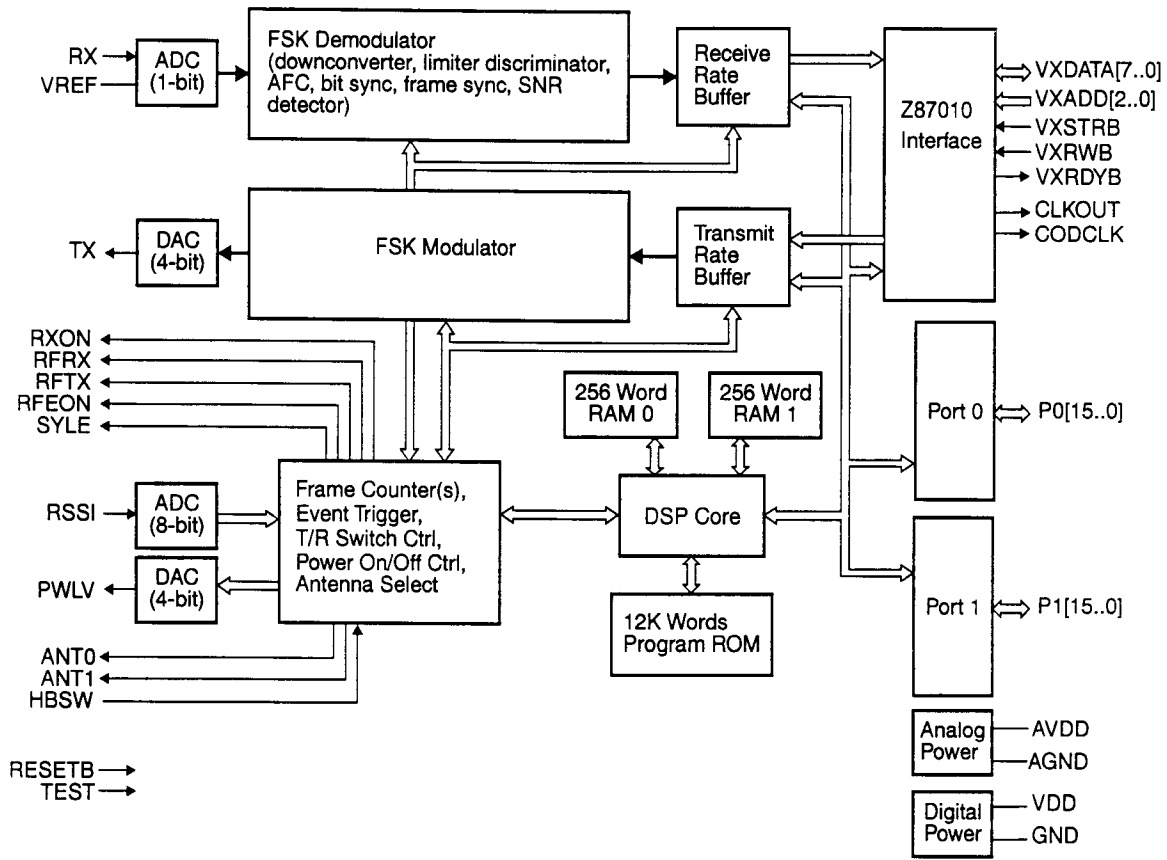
RX
VREF
ADC (1-bit)
FSK Demodulator (downconverter, limiter discriminator, AFC, bit sync, frame sync, SNR detector)
Receive Rate Buffer
Z87010 Interface
VXDATA[7..0]
VXADD[2..0]
VXSTRB
VXRWB
VXRDYB
CLKOUT
CODCLK
TX
DAC (4-bit)
FSK Modulator
Transmit Rate Buffer
RXON
RFRX
RFTX
RFEON
SYLE
256 Word RAM 0
256 Word RAM 1
Port 0
P0[15..0]
RSSI
ADC (8-bit)
Frame Counter(s), Event Trigger, T/R Switch Ctrl, Power On/Off Ctrl, Antenna Select
DSP Core
PWLV
DAC (4-bit)
12K Words Program ROM
Port 1
P1[15..0]
ANT0
ANT1
HBSW
Analog Power
AVDD
AGND
RESETB
TEST
Digital Power
VDD
GND